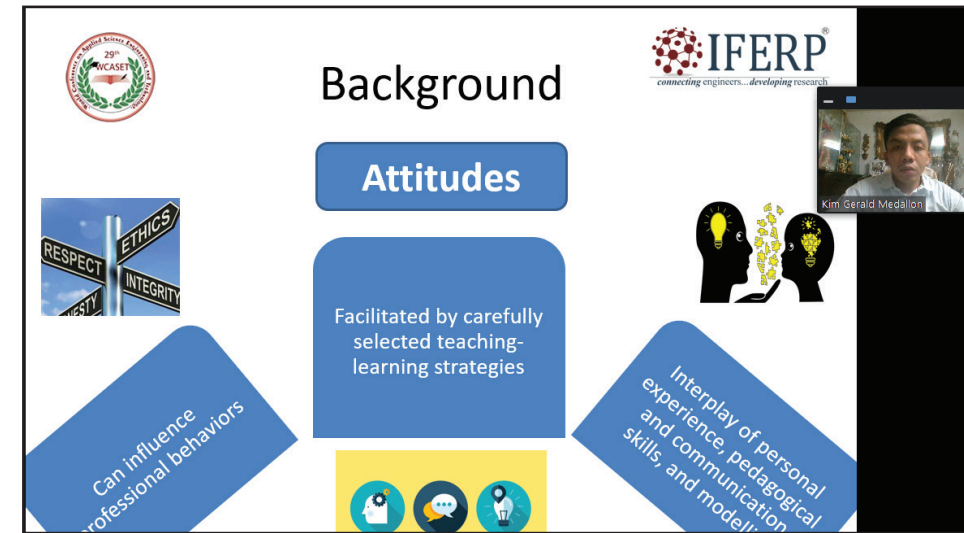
29th WCASET

IFERP
connecting engineers... developing research

Background

Attitudes

RESPECT
ETHICS
INTEGRITY
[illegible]ESTY

Facilitated by carefully selected teaching-learning strategies

Can influence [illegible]rofessional behaviors

Interplay of personal experience, pedagogical and communication skills, and modelli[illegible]

Kim Gerald Medallon